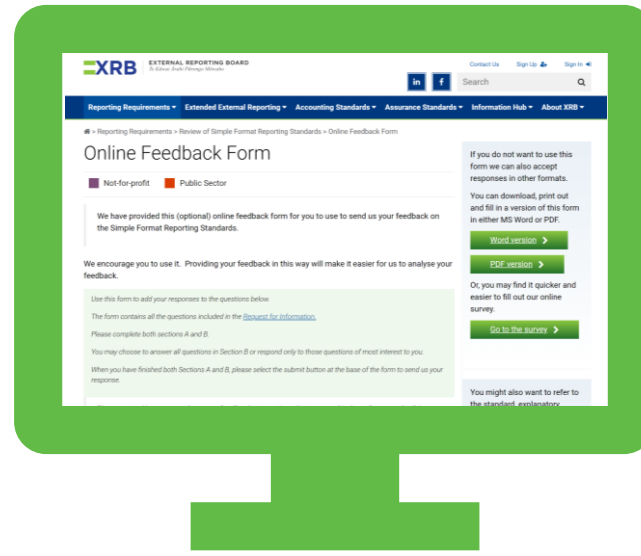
XRB EXTERNAL REPORTING BOARD
Te Kāwai Ārahi Pūrongo Mōwaho

Contact Us Sign Up Sign In

in f

Search

Reporting Requirements ▾ Extended External Reporting ▾ Accounting Standards ▾ Assurance Standards ▾ Information Hub ▾ About XRB ▾

> Reporting Requirements > Review of Simple Format Reporting Standards > Online Feedback Form

Online Feedback Form

Not-for-profit Public Sector

We have provided this (optional) online feedback form for you to use to send us your feedback on the Simple Format Reporting Standards.

We encourage you to use it. Providing your feedback in this way will make it easier for us to analyse your feedback.

Use this form to add your responses to the questions below.

The form contains all the questions included in the Request for Information.

Please complete both sections A and B.

You may choose to answer all questions in Section B or respond only to those questions of most interest to you.

When you have finished both Sections A and B, please select the submit button at the base of the form to send us your response.

If you do not want to use this form we can also accept responses in other formats.

You can download, print out and fill in a version of this form in either MS Word or PDF.

Word version >

PDF version >

Or, you may find it quicker and easier to fill out our online survey.

Go to the survey >

You might also want to refer to the standard, explanatory